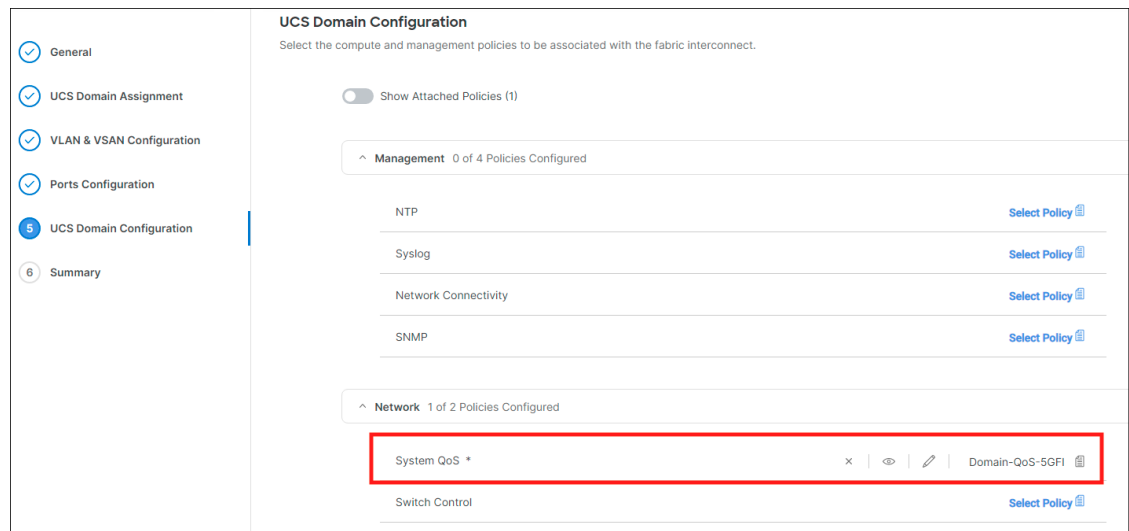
General

UCS Domain Assignment

VLAN & VSAN Configuration

Ports Configuration

5 UCS Domain Configuration

6 Summary

UCS Domain Configuration

Select the compute and management policies to be associated with the fabric interconnect.

Show Attached Policies (1)

Management 0 of 4 Policies Configured

NTP Select Policy

Syslog Select Policy

Network Connectivity Select Policy

SNMP Select Policy

Network 1 of 2 Policies Configured

System QoS * × Domain-QoS-5GFI

Switch Control Select Policy